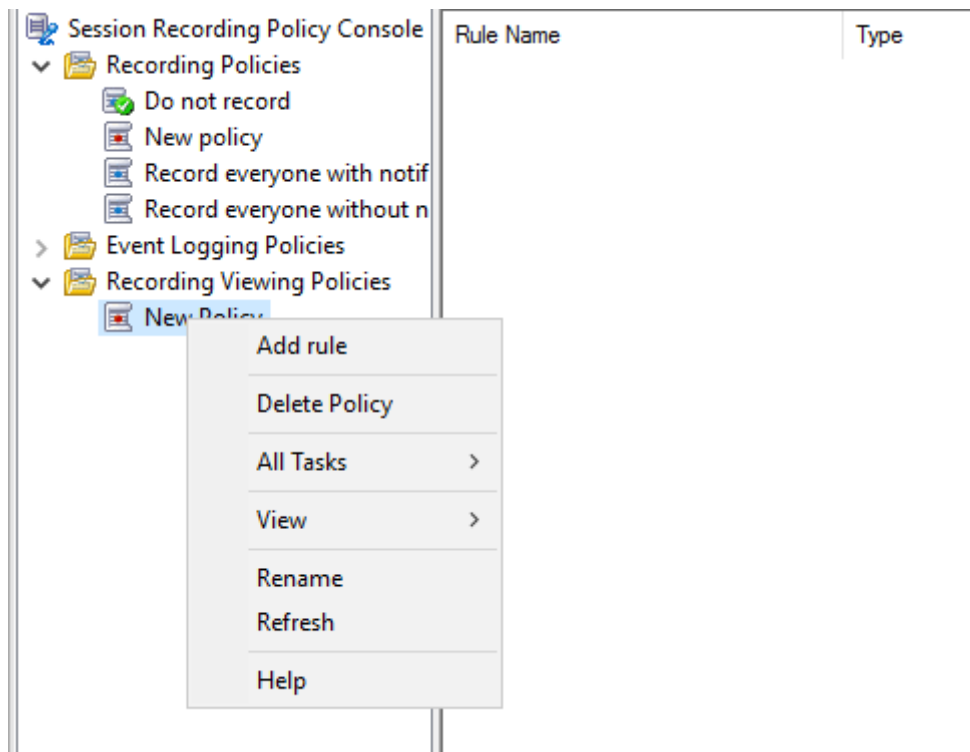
Session Recording Policy Console
Recording Policies
Do not record
New policy
Record everyone with notif
Record everyone without n
Event Logging Policies
Recording Viewing Policies
New Policy

Rule Name
Type

Add rule
Delete Policy
All Tasks
View
Rename
Refresh
Help